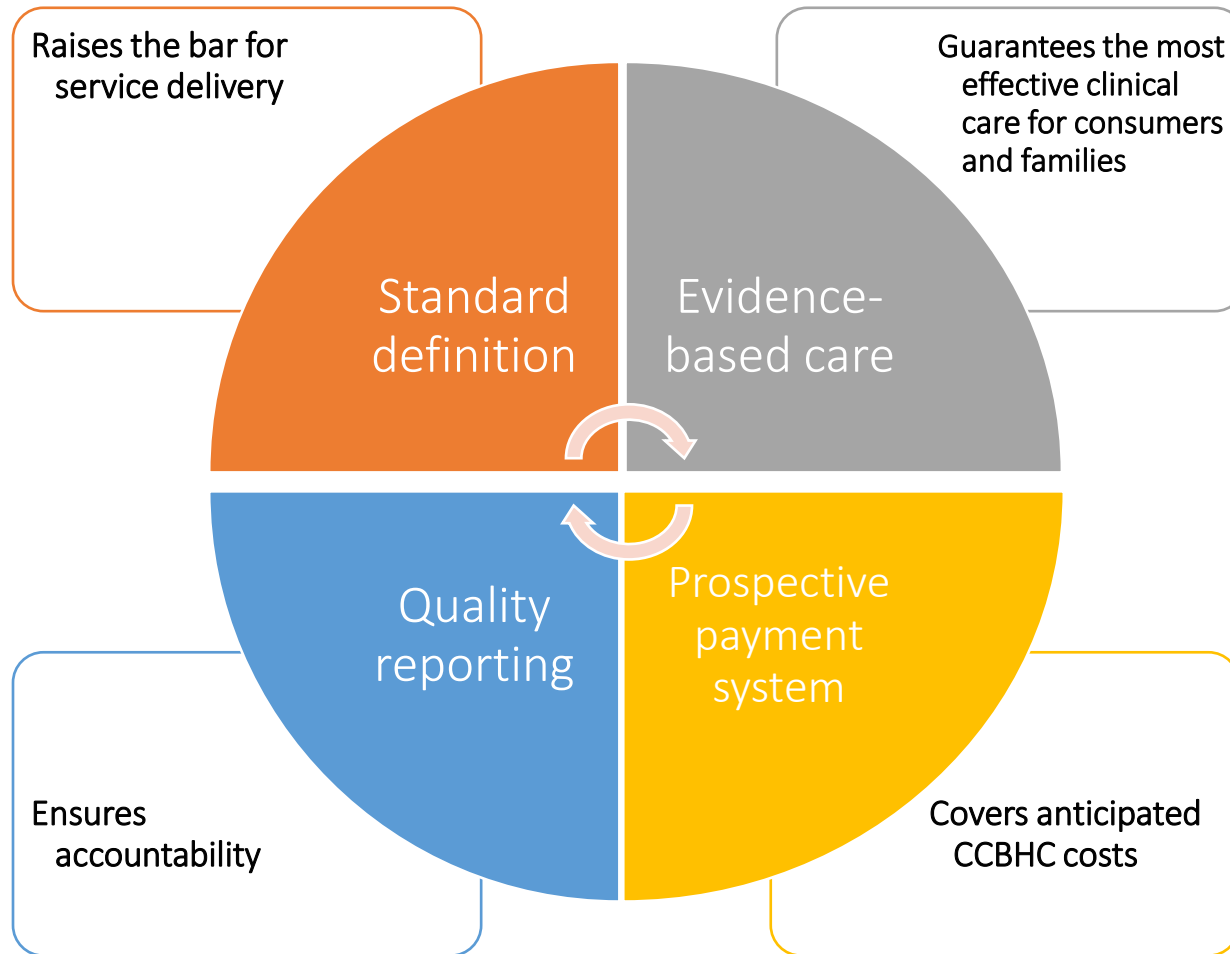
Raises the bar for service delivery

Guarantees the most effective clinical care for consumers and families

Standard definition

Evidence-based care

Quality reporting

Prospective payment system

Ensures accountability

Covers anticipated CCBHC costs